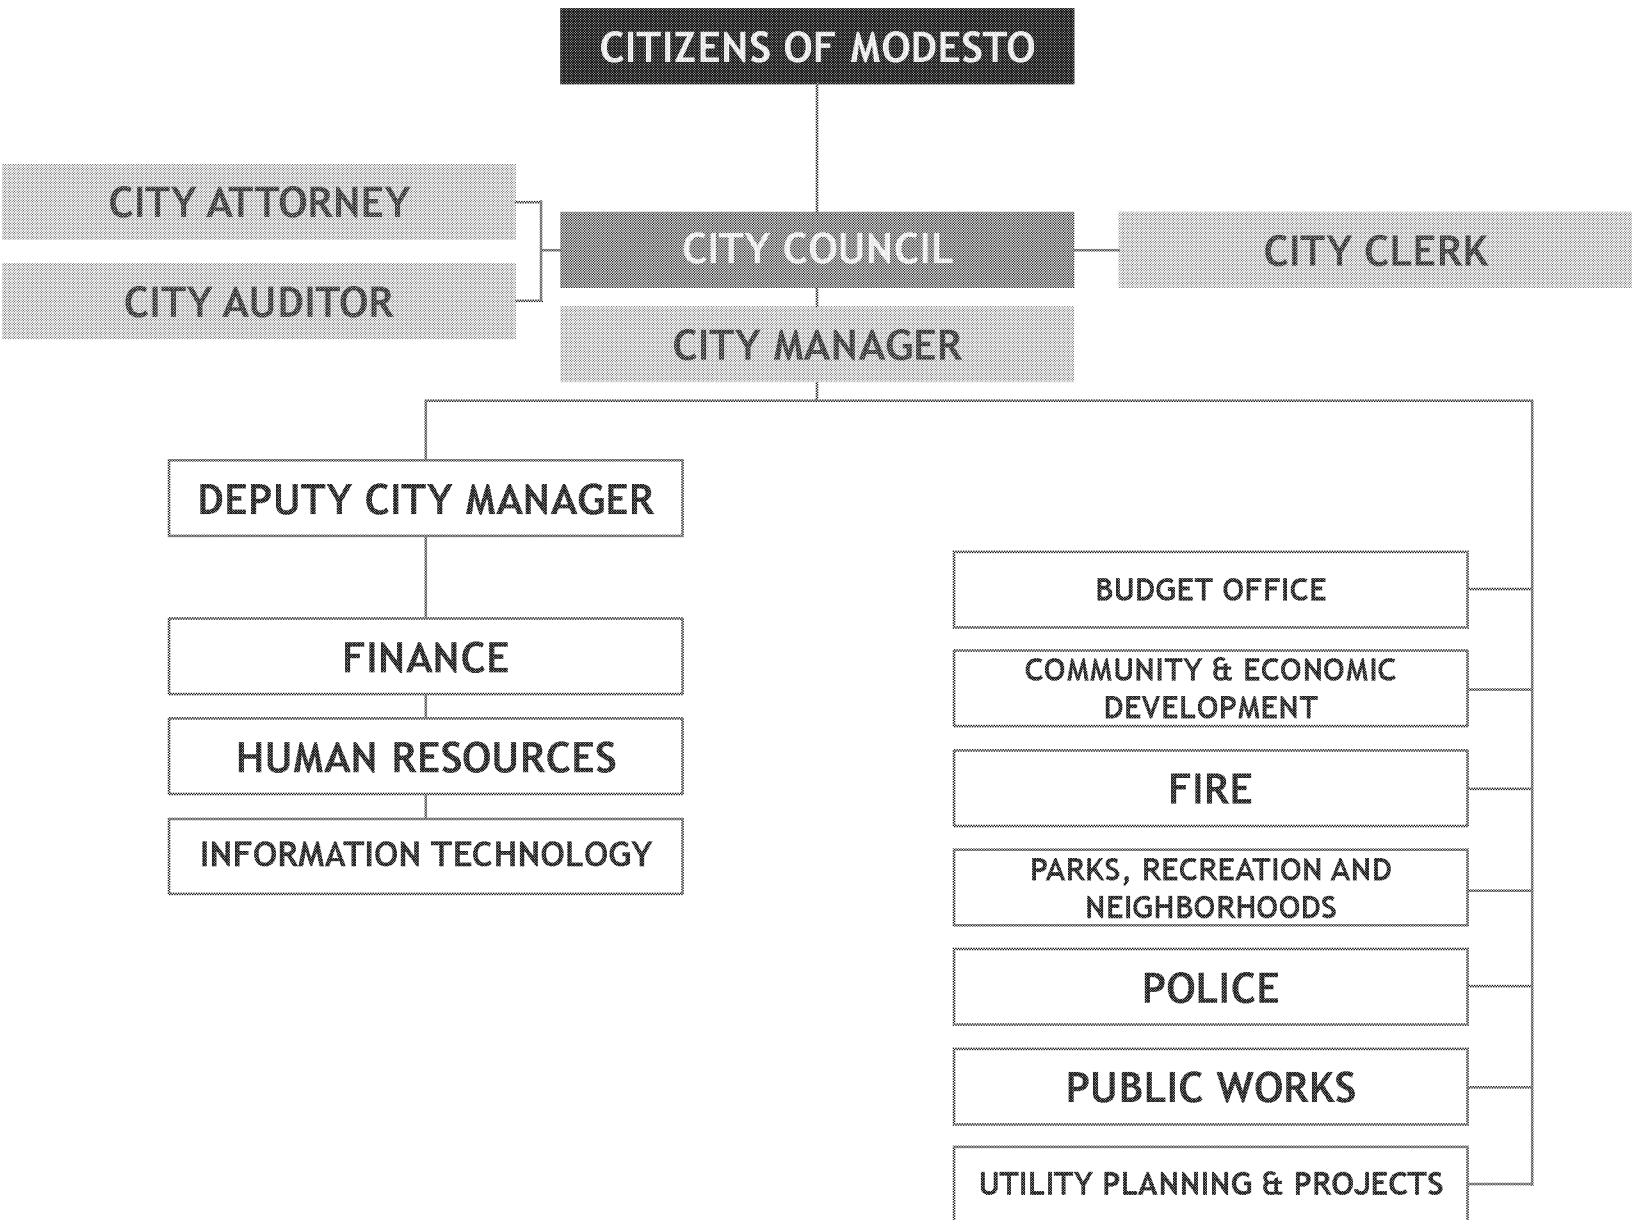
CITIZENS OF MODESTO

CITY ATTORNEY

CITY AUDITOR

CITY COUNCIL

CITY CLERK

CITY MANAGER

DEPUTY CITY MANAGER

FINANCE

HUMAN RESOURCES

INFORMATION TECHNOLOGY

BUDGET OFFICE

COMMUNITY & ECONOMIC DEVELOPMENT

FIRE

PARKS, RECREATION AND NEIGHBORHOODS

POLICE

PUBLIC WORKS

UTILITY PLANNING & PROJECTS